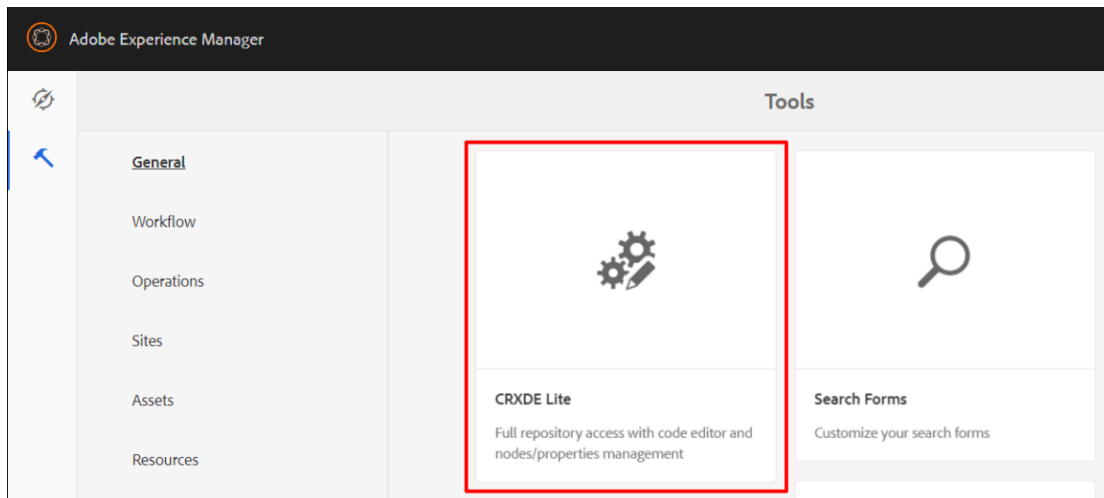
Adobe Experience Manager

Tools

General

Workflow

Operations

Sites

Assets

Resources

CRXDE Lite

Full repository access with code editor and nodes/properties management

Search Forms

Customize your search forms